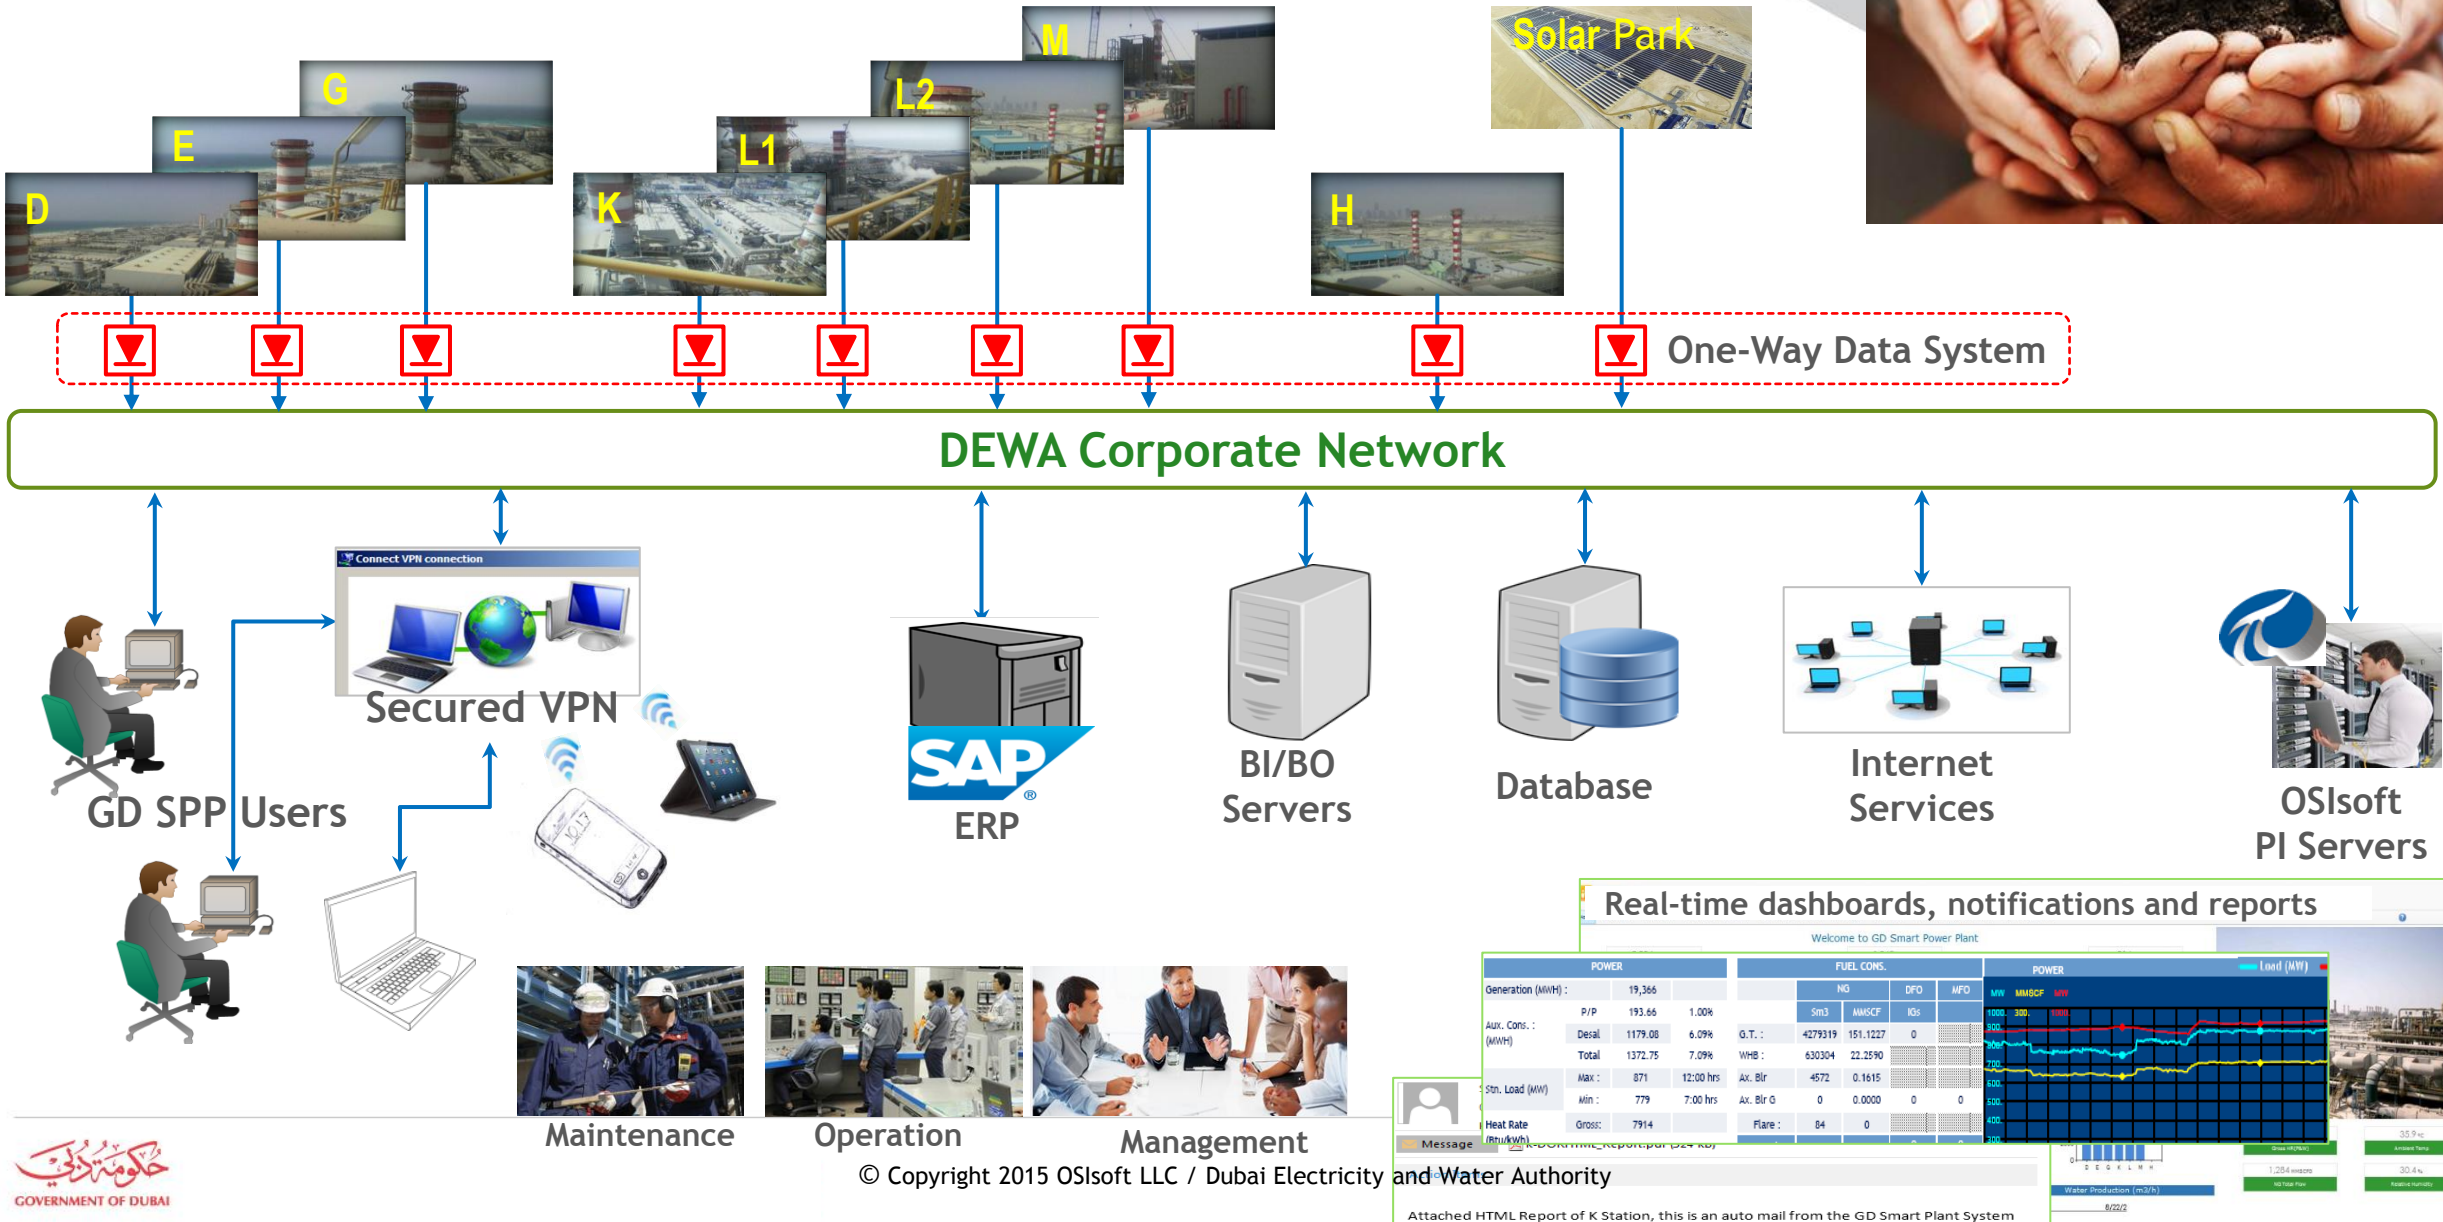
Solar Park

M

G

L2

E

L1

D

K

H

One-Way Data System

DEWA Corporate Network

Connect VPN connection

Secured VPN

GD SPP Users

SAP

ERP

BI/BO Servers

Database

Internet Services

OSIsoft PI Servers

Real-time dashboards, notifications and reports

Welcome to GD Smart Power Plant

| POWER | | | |
|---|---|---|---|
| Generation (MWH) : | | 19,366 | |
| Aux. Cons. : (MWH) | P/P | 193.66 | 1.00% |
| | Desal | 1179.08 | 6.09% |
| | Total | 1372.75 | 7.09% |
| Stn. Load (MW) | Max : | 871 | 12:00 hrs |
| | Min : | 779 | 7:00 hrs |
| Heat Rate (Btu/kWh) | Gross: | 7914 | |

| FUEL CONS. | NG | | DFO | MFO |
|---|---|---|---|---|
| | Sm3 | MMSCF | IGs | |
| G.T. : | 4279319 | 151.1227 | 0 | |
| WHB : | 630304 | 22.2590 | | |
| Ax. Blr | 4572 | 0.1615 | | |
| Ax. Blr G | 0 | 0.0000 | 0 | 0 |
| Flare : | 84 | 0 | | |

POWER

Load (MW)

MW MMSCF MW

1000. 300. 1000.

900.

800.

700.

600.

500.

400.

Message

Water Production (m3/h)

Maintenance

Operation

Management

© Copyright 2015 OSIsoft LLC / Dubai Electricity and Water Authority

Attached HTML Report of K Station, this is an auto mail from the GD Smart Plant System

حكومة دبي
GOVERNMENT OF DUBAI